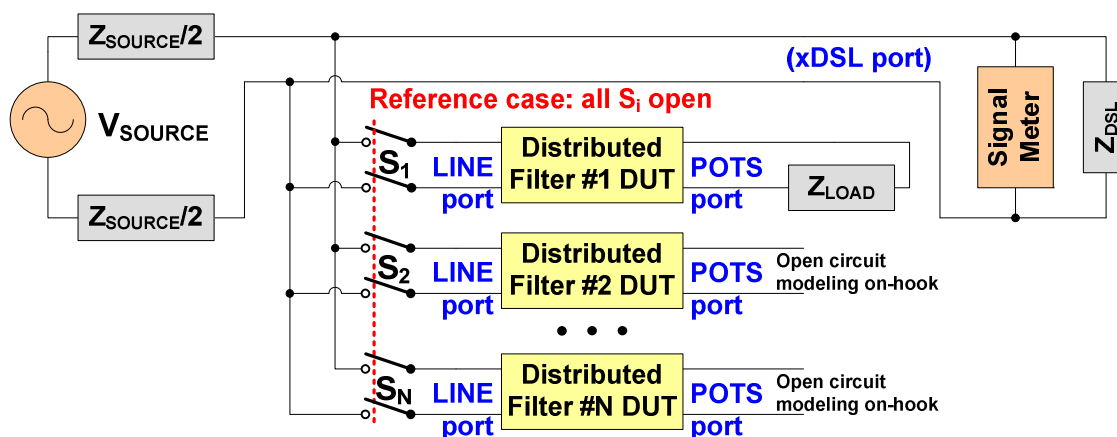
$Z_{SOURCE}/2$

$V_{SOURCE}$

$Z_{SOURCE}/2$

(xDSL port)

Reference case: all $S_i$ open

Signal Meter

$Z_{DSL}$

$S_1$

LINE port

Distributed Filter #1 DUT

POTS port

$Z_{LOAD}$

$S_2$

LINE port

Distributed Filter #2 DUT

POTS port

Open circuit modeling on-hook

• • •

$S_N$

LINE port

Distributed Filter #N DUT

POTS port

Open circuit modeling on-hook